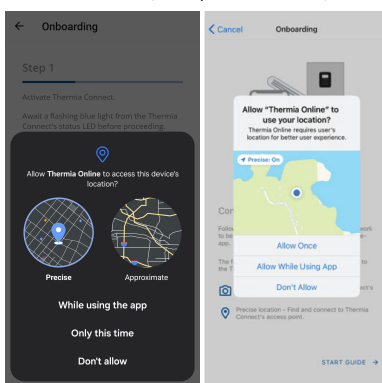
Onboarding

Step 1

Activate Thermia Connect.

Await a flashing blue light from the Thermia Connect's status LED before proceeding.

Allow **Thermia Online** to access this device's location?

Precise

Approximate

While using the app

Only this time

Don't allow

Cancel

Onboarding

Allow "Thermia Online" to use your location?

Thermia Online requires user's location for better user experience.

Precise: On

Allow Once

Allow While Using App

Don't Allow

Con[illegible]

Follo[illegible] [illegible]work to be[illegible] app.

The f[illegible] to the T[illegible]

Precise location - Find and connect to Thermia Connect's access point.

START GUIDE